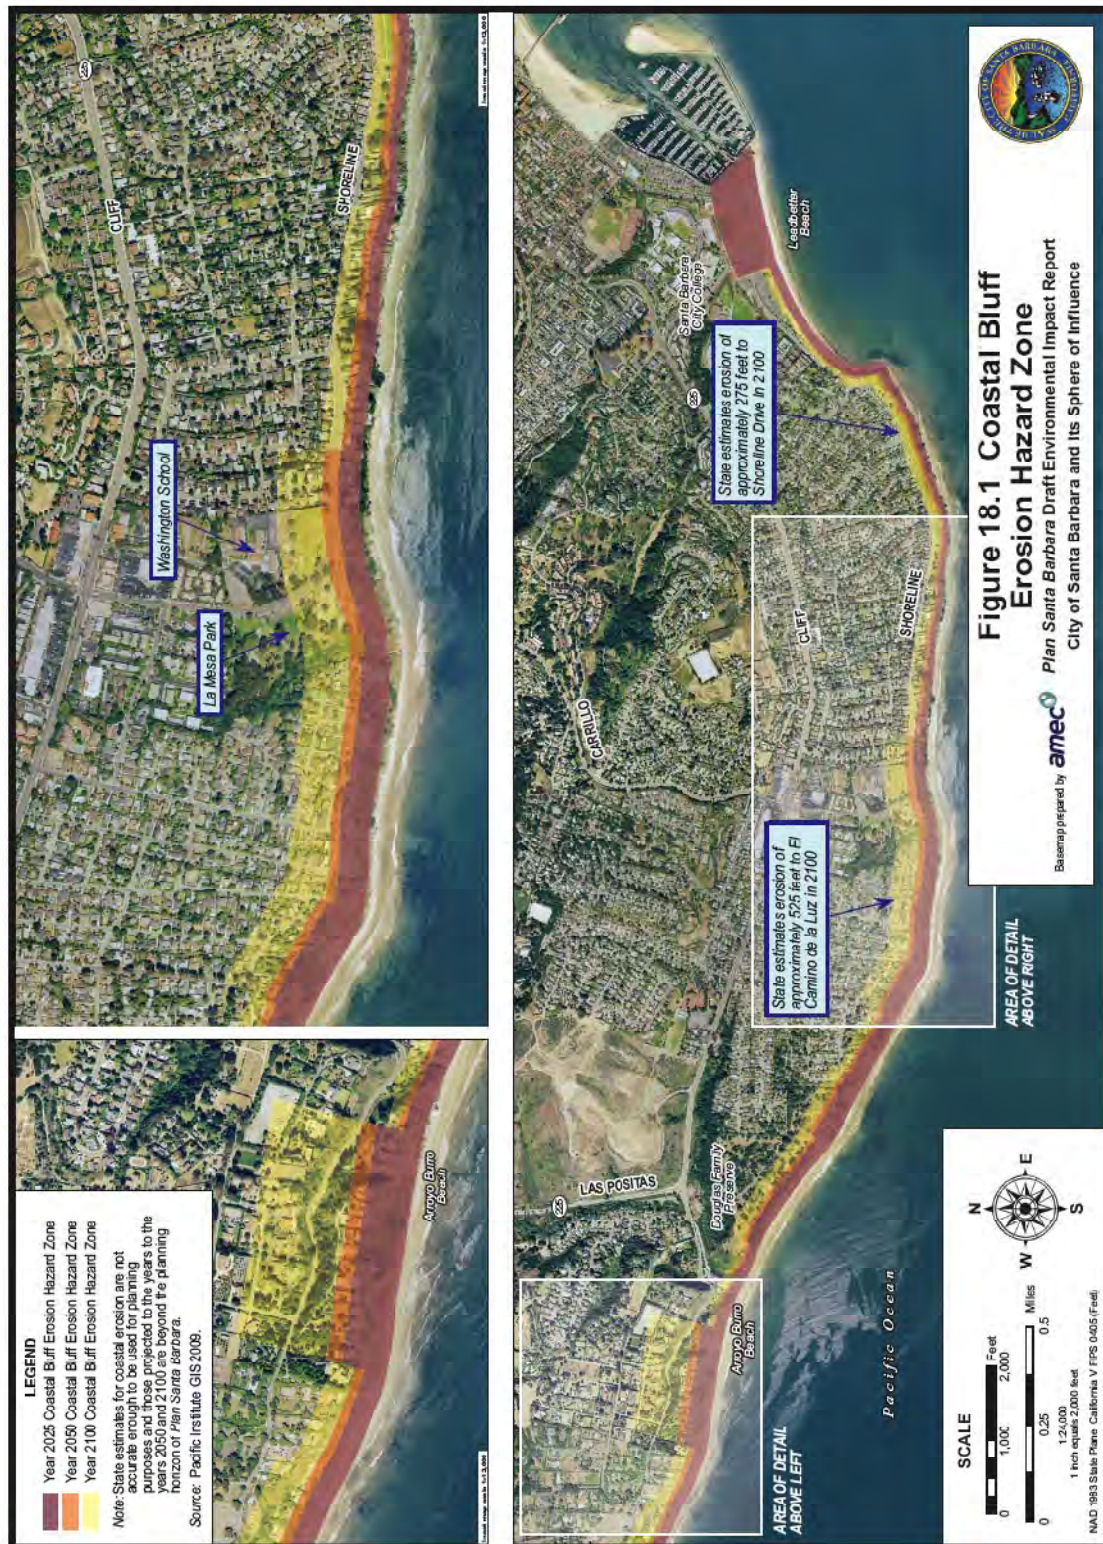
LEGEND

Year 2025 Coastal Buff Erosion Hazard Zone
Year 2050 Coastal Buff Erosion Hazard Zone
Year 2100 Coastal Buff Erosion Hazard Zone

Note: State estimates for coastal erosion are not accurate enough to be used for planning purposes and those projected to the years to the years 2050 and 2100 are beyond the planning horizon of Plan Santa Barbara.

Source: Pacific Institute GIS 2009.

Arroyo Burro Beach

La Mesa Park

Washington School

CLIFF

SHORELINE

225

AREA OF DETAIL ABOVE LEFT

Arroyo Burro Beach

Pacific Ocean

LAS POSITAS

225

Douglas Family Preserve

CARRILLO

CLIFF

SHORELINE

State estimates erosion of approximately 525 feet to El Camino de la Luz in 2100

AREA OF DETAIL ABOVE RIGHT

225

Santa Barbara City College

State estimates erosion of approximately 275 feet to Shoreline Drive in 2100

Leadbetter Beach

SCALE

0 1,000 2,000 Feet

0 0.25 0.5 Miles

1:24,000
1 inch equals 2,000 feet
NAD 1983 State Plane California V FIPS 0405 (Feet)

N E S W

Basemap prepared by amec

Figure 18.1 Coastal Bluff Erosion Hazard Zone

Plan Santa Barbara Draft Environmental Impact Report
City of Santa Barbara and Its Sphere of Influence